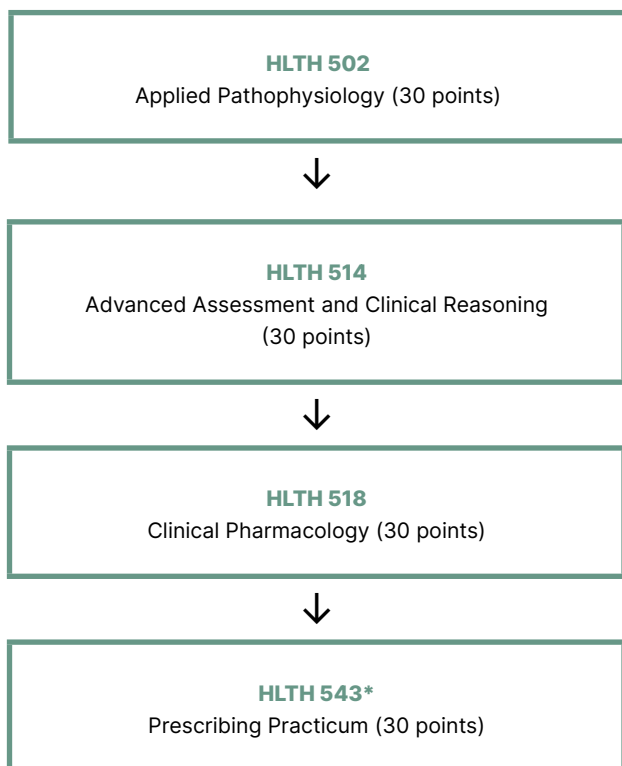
HLTH 502
Applied Pathophysiology (30 points)

↓

HLTH 514
Advanced Assessment and Clinical Reasoning (30 points)

↓

HLTH 518
Clinical Pharmacology (30 points)

↓

HLTH 543*
Prescribing Practicum (30 points)